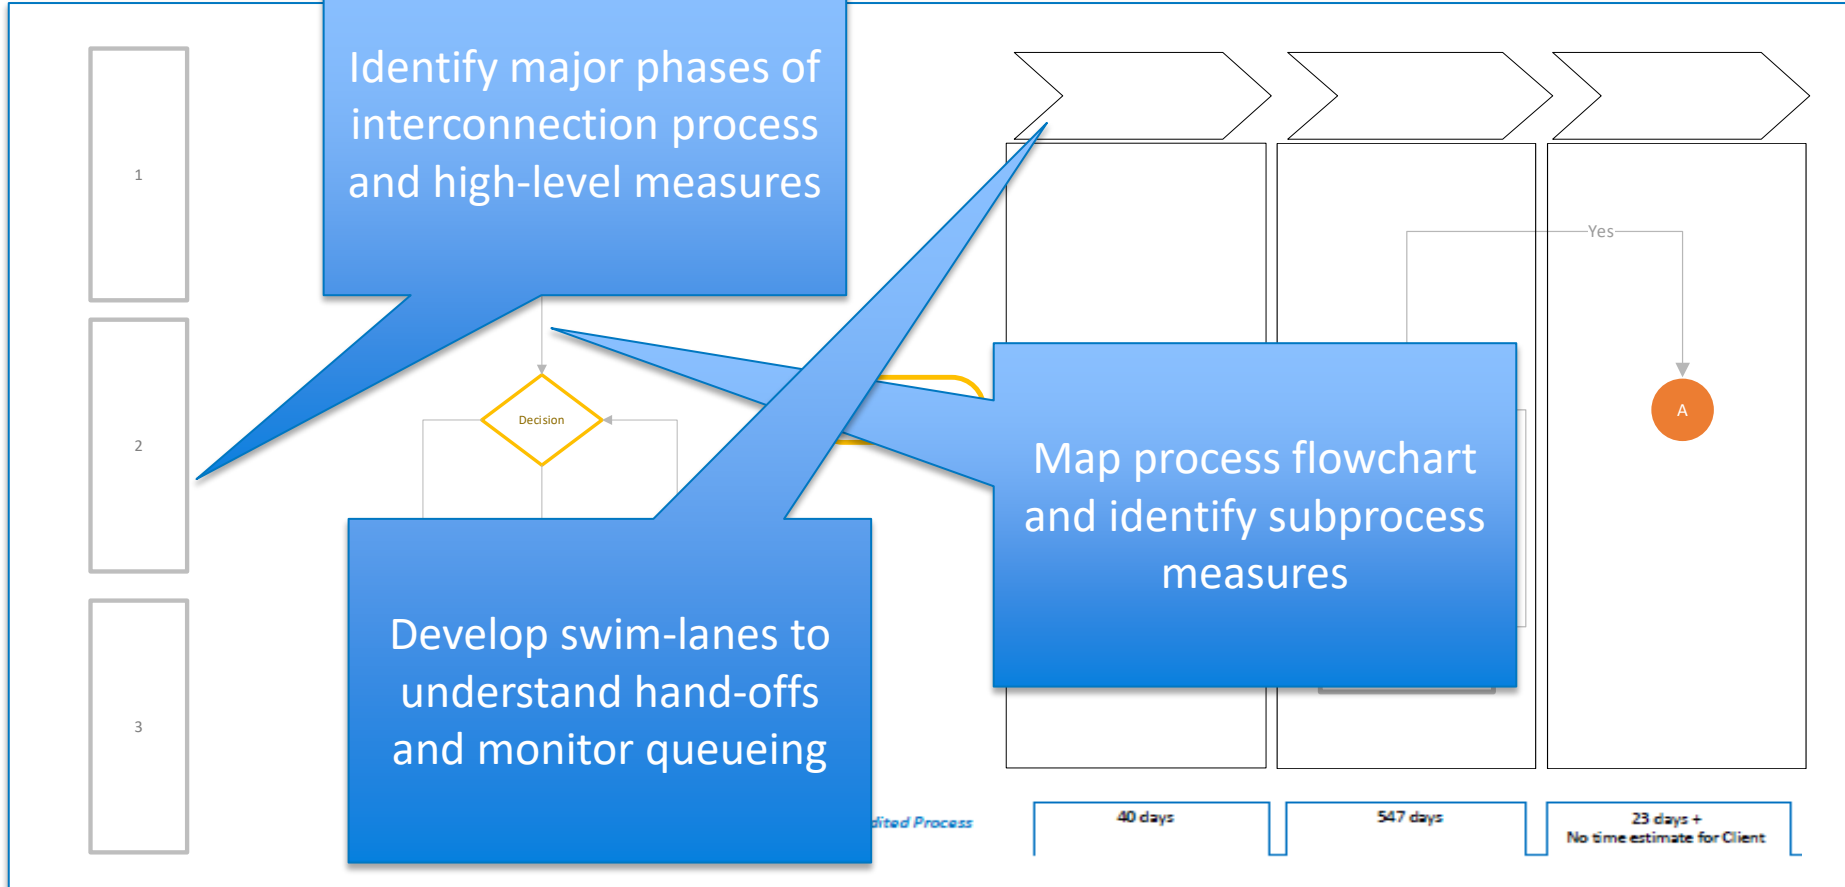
Identify major phases of interconnection process and high-level measures

1

2

3

Yes

Decision

A

Map process flowchart and identify subprocess measures

Develop swim-lanes to understand hand-offs and monitor queueing

dited Process

40 days

547 days

23 days +
No time estimate for Client